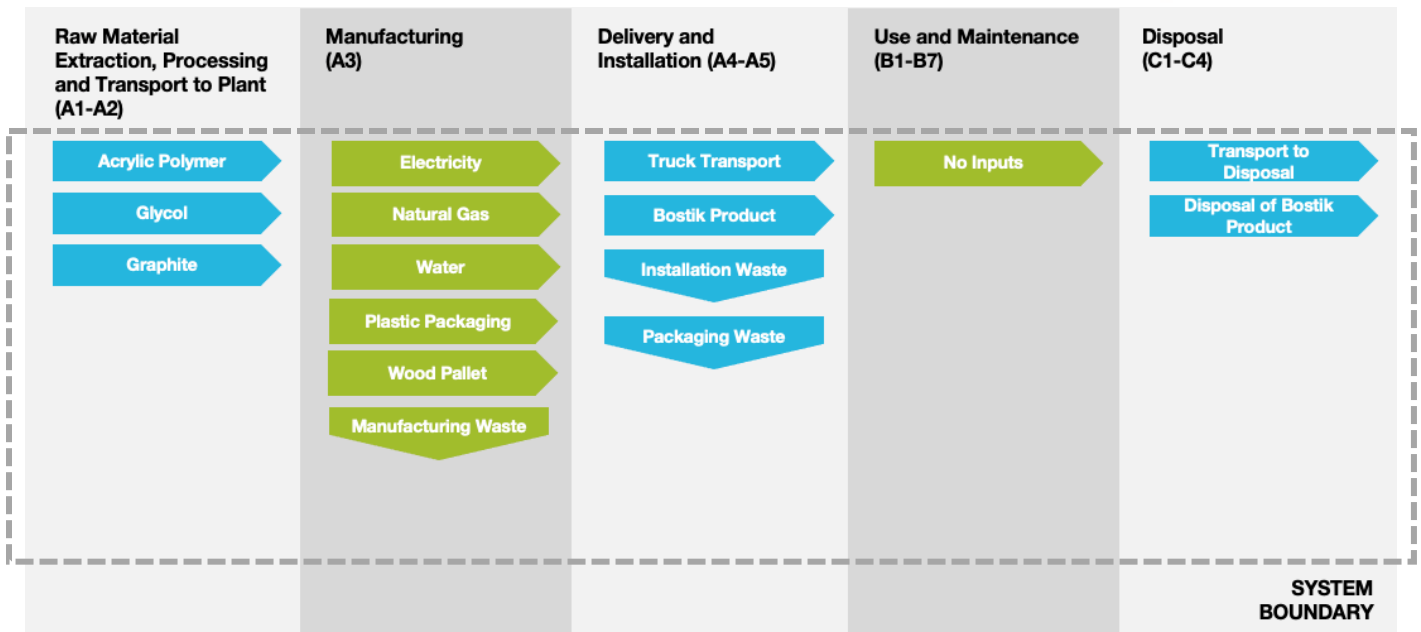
Raw Material Extraction, Processing and Transport to Plant (A1-A2)

Acrylic Polymer

Glycol

Graphite

Manufacturing (A3)

Electricity

Natural Gas

Water

Plastic Packaging

Wood Pallet

Manufacturing Waste

Delivery and Installation (A4-A5)

Truck Transport

Bostik Product

Installation Waste

Packaging Waste

Use and Maintenance (B1-B7)

No Inputs

Disposal (C1-C4)

Transport to Disposal

Disposal of Bostik Product

SYSTEM BOUNDARY